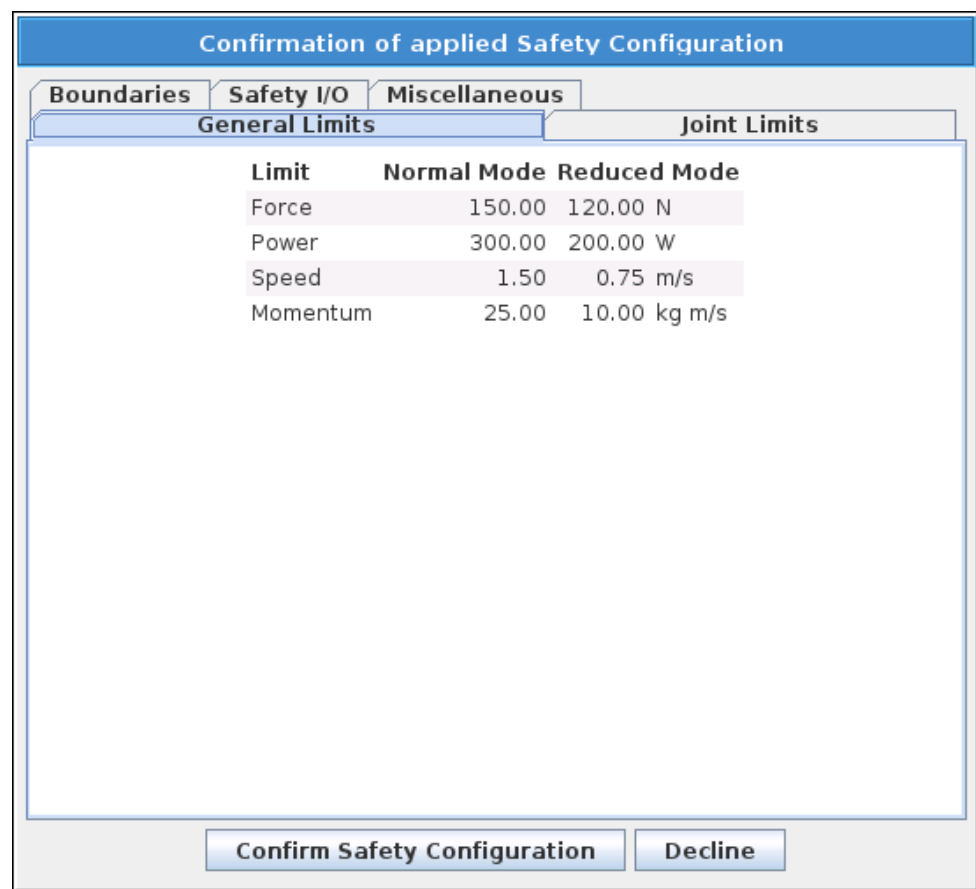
Confirmation of applied Safety Configuration

Boundaries | Safety I/O | Miscellaneous

General Limits | Joint Limits

| Limit | Normal Mode | Reduced Mode | |
|---|---|---|---|
| Force | 150.00 | 120.00 | N |
| Power | 300.00 | 200.00 | W |
| Speed | 1.50 | 0.75 | m/s |
| Momentum | 25.00 | 10.00 | kg m/s |

Confirm Safety Configuration | Decline